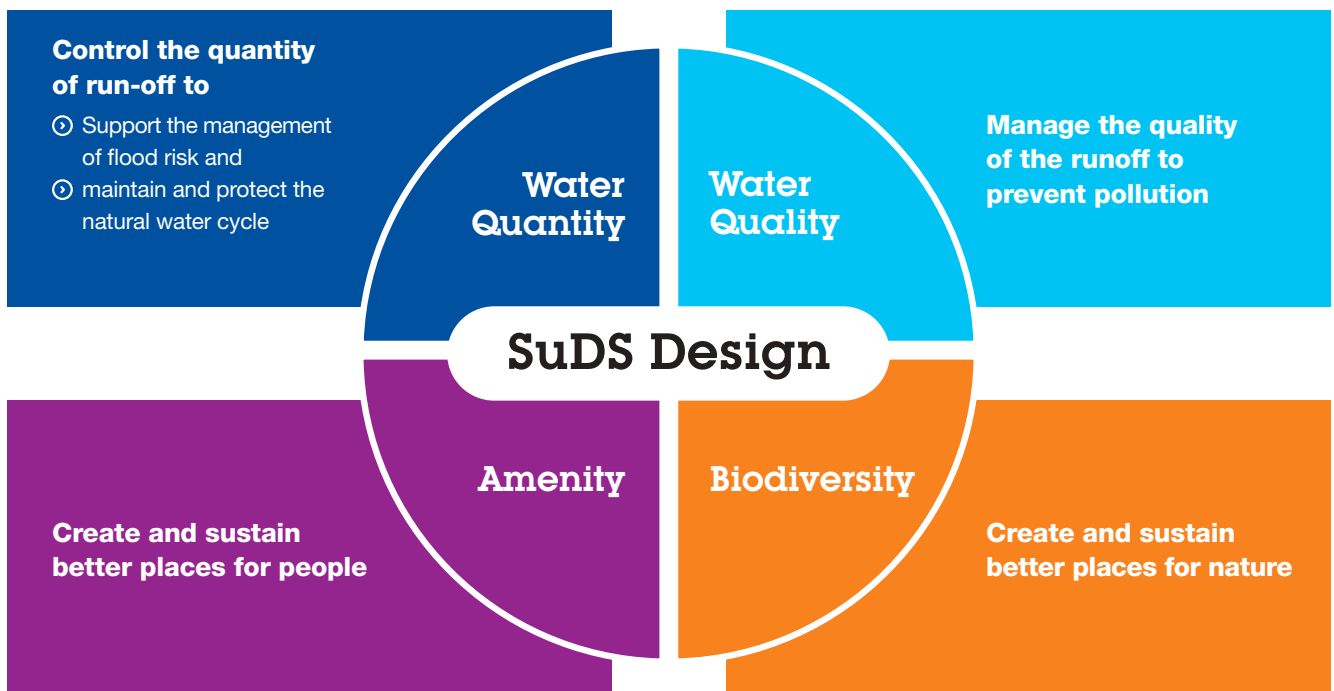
Control the quantity of run-off to

Support the management of flood risk and

maintain and protect the natural water cycle

Water Quantity

Water Quality

Manage the quality of the runoff to prevent pollution

SuDS Design

Amenity

Biodiversity

Create and sustain better places for people

Create and sustain better places for nature